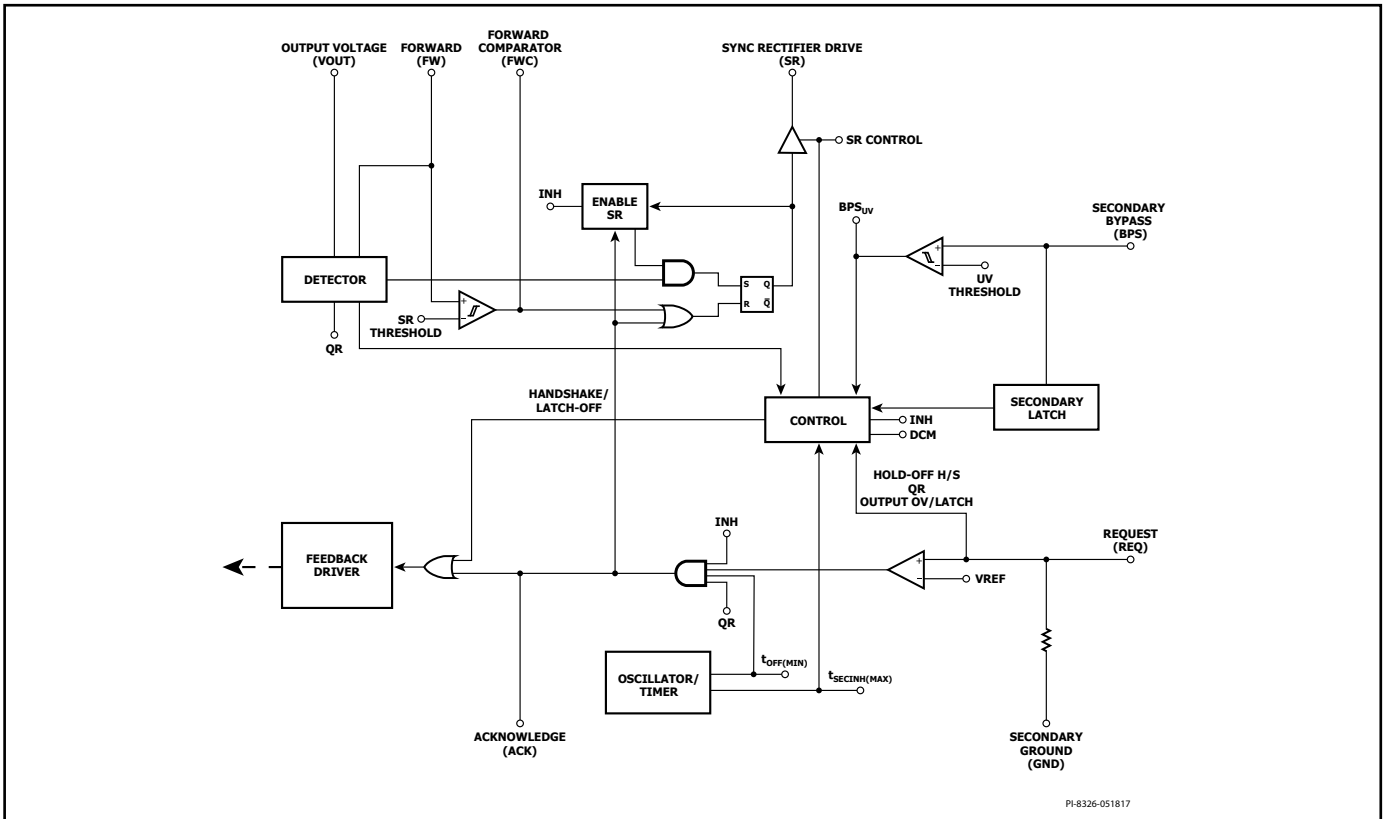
OUTPUT VOLTAGE (VOUT)

FORWARD (FW)

FORWARD COMPARATOR (FWC)

SYNC RECTIFIER DRIVE (SR)

SR CONTROL

INH

ENABLE SR

$BPS_{UV}$

SECONDARY BYPASS (BPS)

DETECTOR

S Q

R $\bar{Q}$

UV THRESHOLD

SR THRESHOLD

QR

HANDSHAKE/ LATCH-OFF

CONTROL

INH

DCM

SECONDARY LATCH

HOLD-OFF H/S QR OUTPUT OV/LATCH

INH

REQUEST (REQ)

FEEDBACK DRIVER

VREF

QR

$t_{OFF(MIN)}$

OSCILLATOR/ TIMER

$t_{SECINH(MAX)}$

ACKNOWLEDGE (ACK)

SECONDARY GROUND (GND)

PI-8326-051817